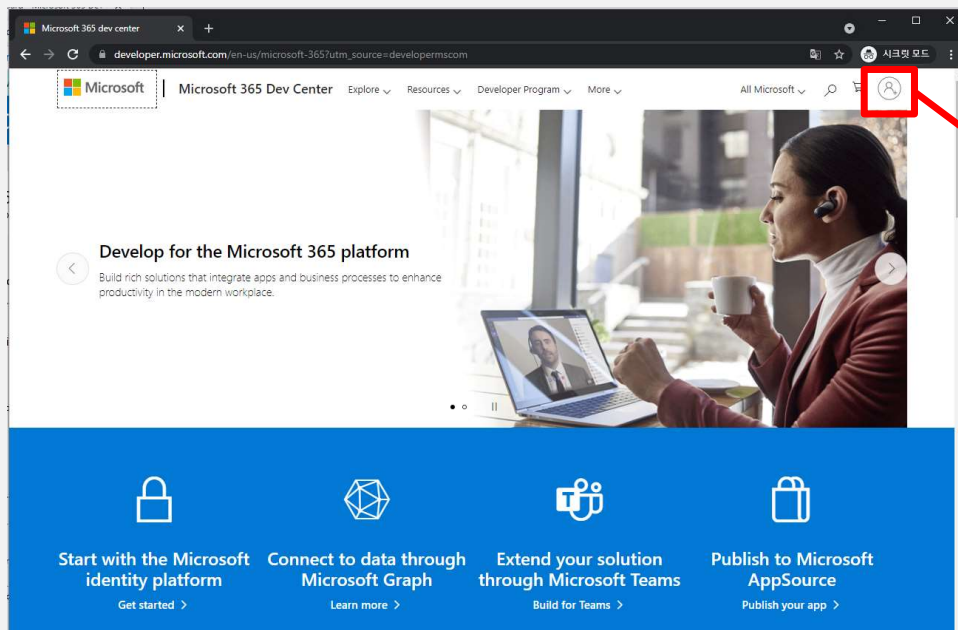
Microsoft 365 dev center

developer.microsoft.com/en-us/microsoft-365?utm_source=developermscom

시크릿 모드

Microsoft | Microsoft 365 Dev Center Explore Resources Developer Program More All Microsoft

Develop for the Microsoft 365 platform

Build rich solutions that integrate apps and business processes to enhance productivity in the modern workplace.

Start with the Microsoft identity platform
Get started >

Connect to data through Microsoft Graph
Learn more >

Extend your solution through Microsoft Teams
Build for Teams >

Publish to Microsoft AppSource
Publish your app >